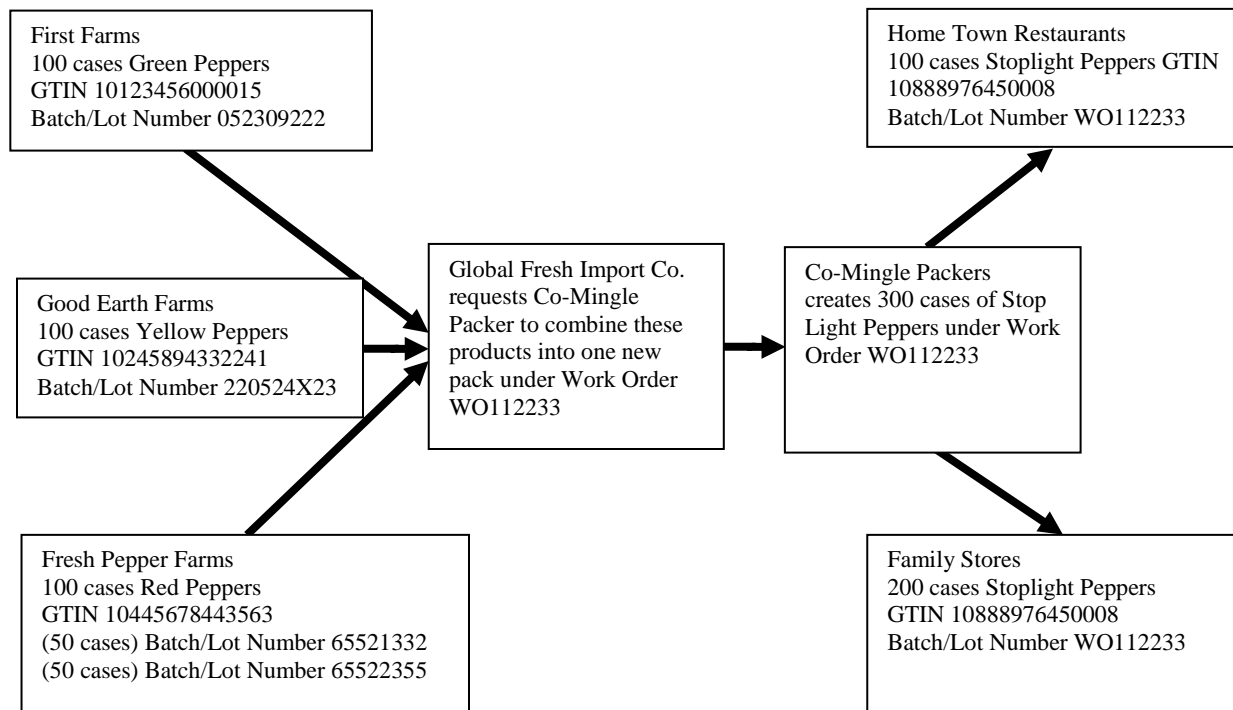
First Farms
100 cases Green Peppers
GTIN 10123456000015
Batch/Lot Number 052309222

Good Earth Farms
100 cases Yellow Peppers
GTIN 10245894332241
Batch/Lot Number 220524X23

Fresh Pepper Farms
100 cases Red Peppers
GTIN 10445678443563
(50 cases) Batch/Lot Number 65521332
(50 cases) Batch/Lot Number 65522355

Global Fresh Import Co. requests Co-Mingle Packer to combine these products into one new pack under Work Order WO112233

Co-Mingle Packers creates 300 cases of Stop Light Peppers under Work Order WO112233

Home Town Restaurants
100 cases Stoplight Peppers GTIN 10888976450008
Batch/Lot Number WO112233

Family Stores
200 cases Stoplight Peppers
GTIN 10888976450008
Batch/Lot Number WO112233